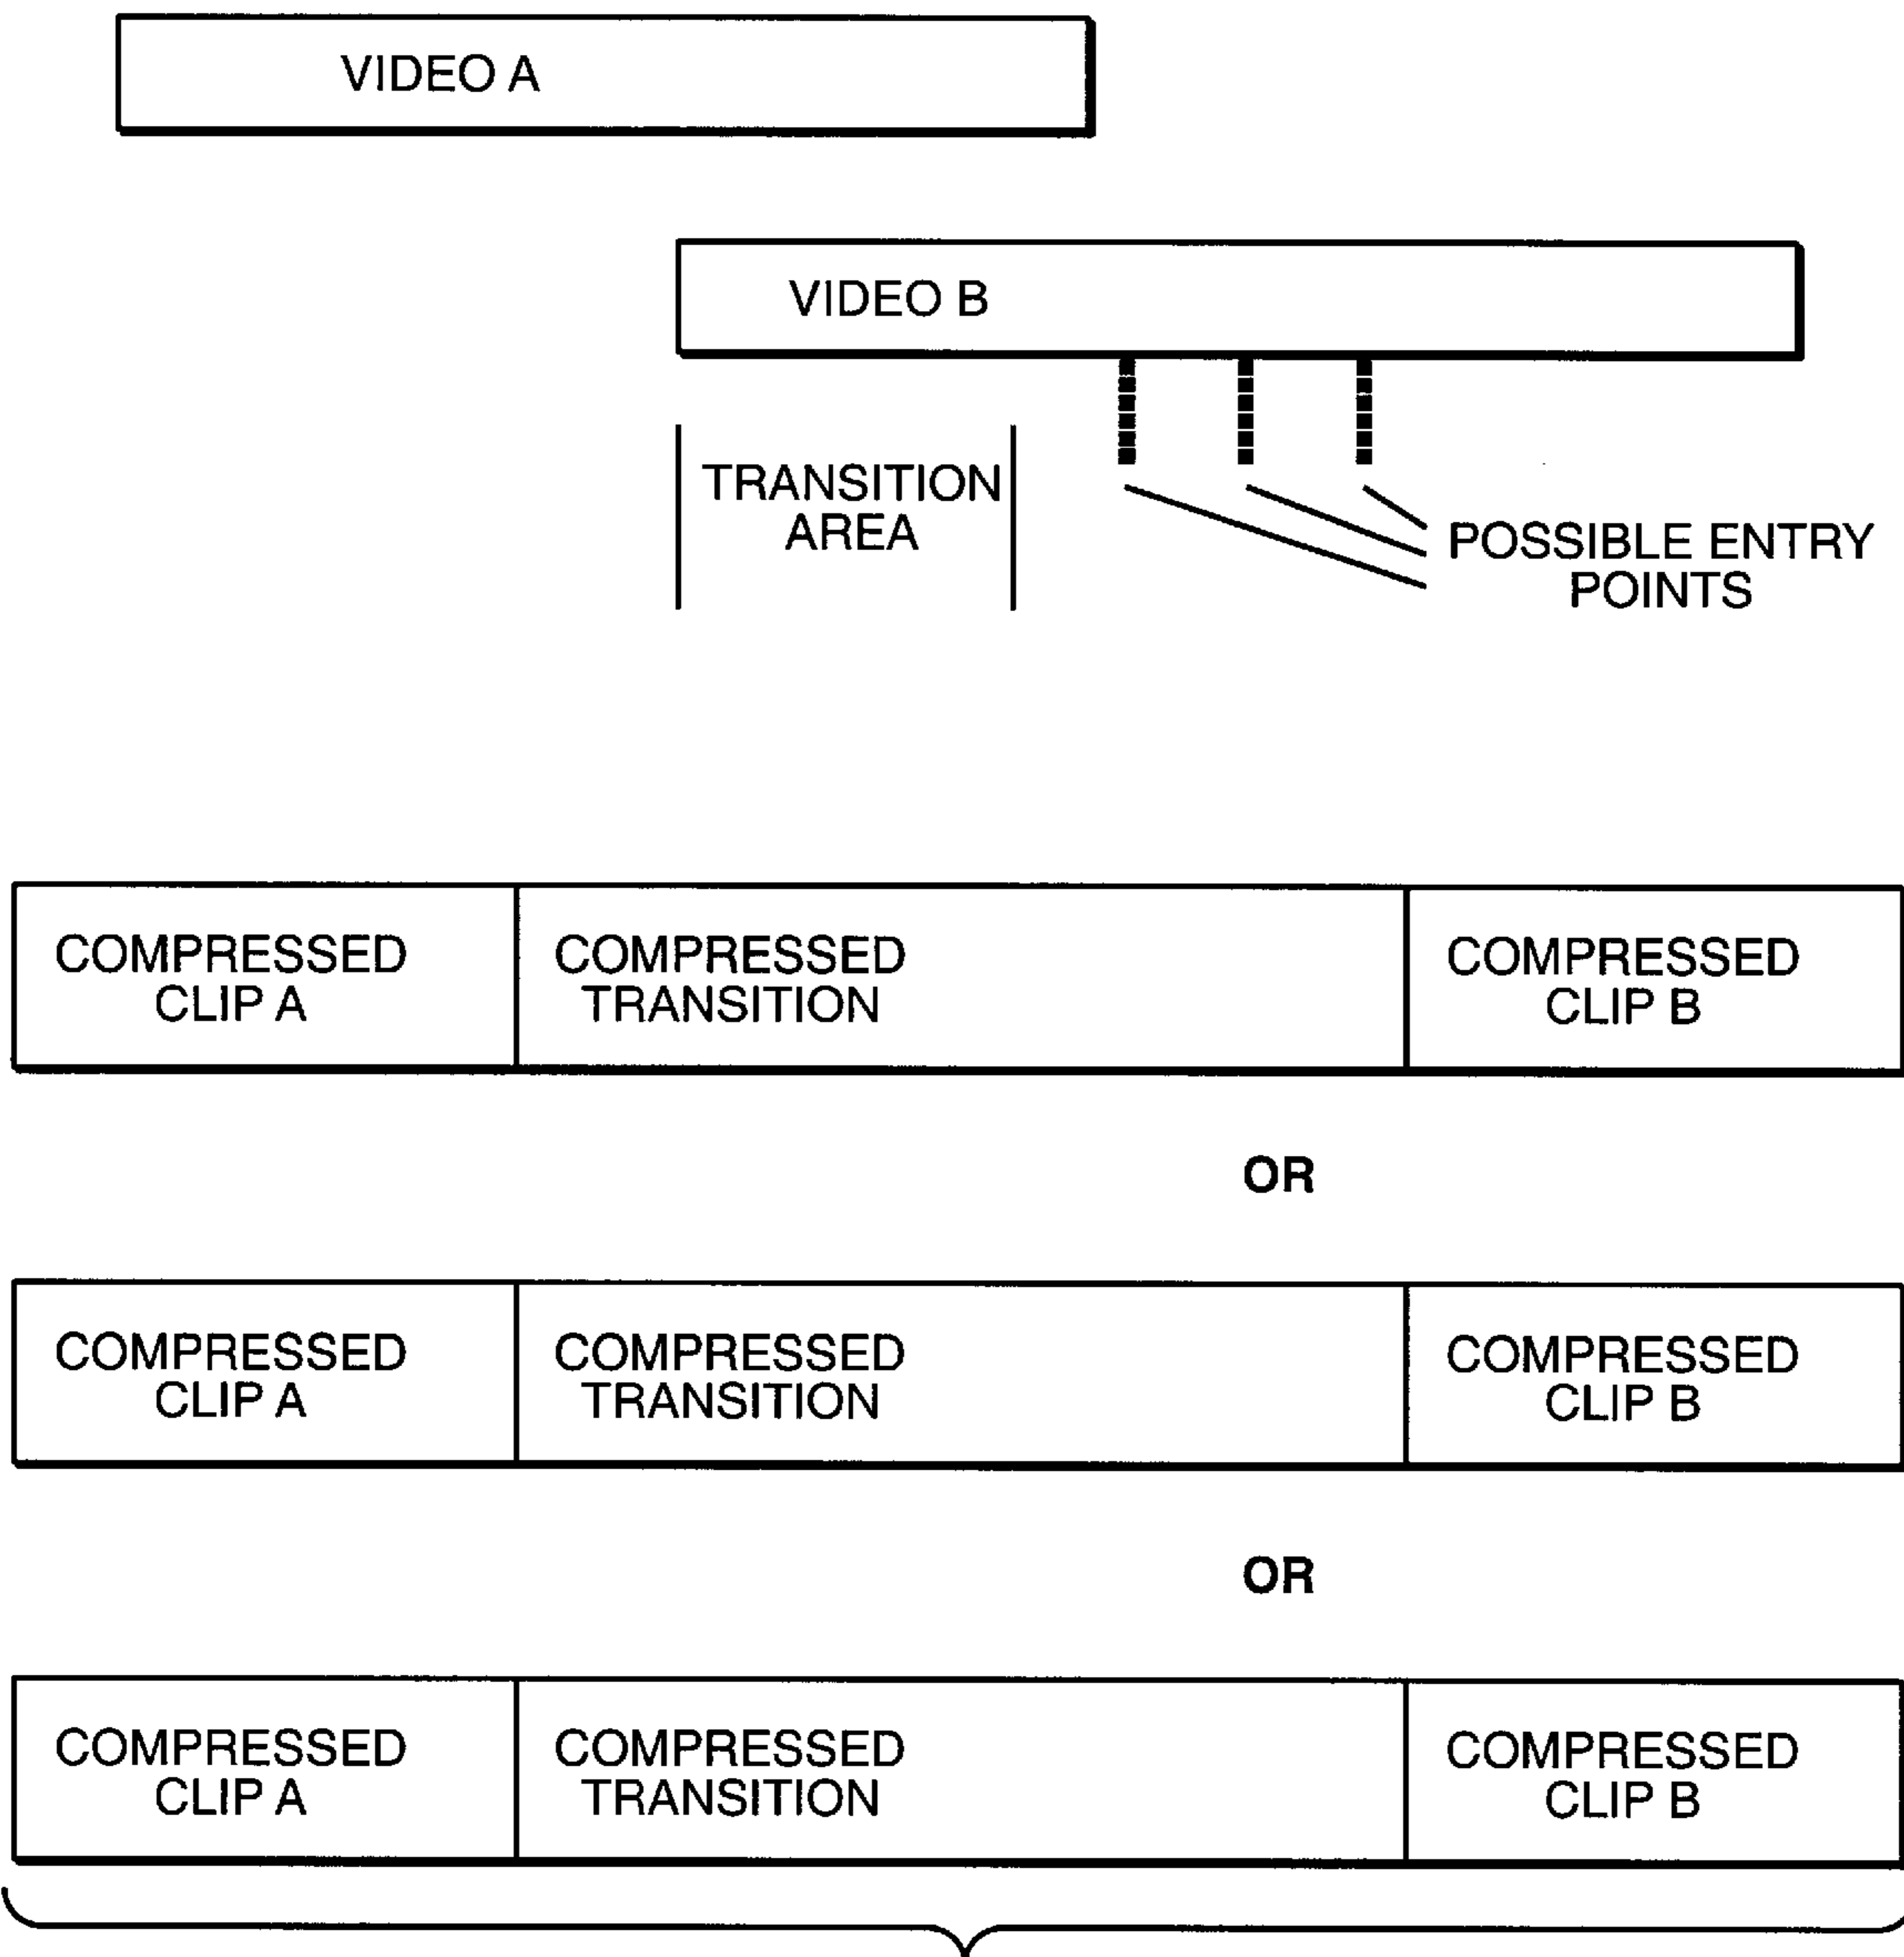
VIDEO A

VIDEO B

TRANSITION AREA

POSSIBLE ENTRY POINTS

| COMPRESSED CLIP A | COMPRESSED TRANSITION | COMPRESSED CLIP B |
|---|---|---|

OR

| COMPRESSED CLIP A | COMPRESSED TRANSITION | COMPRESSED CLIP B |
|---|---|---|

OR

| COMPRESSED CLIP A | COMPRESSED TRANSITION | COMPRESSED CLIP B |
|---|---|---|